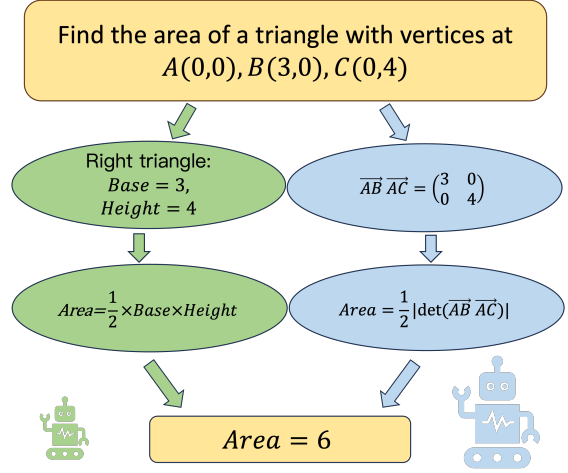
Find the area of a triangle with vertices at $A(0,0), B(3,0), C(0,4)$

Right triangle:
$Base = 3,$
$Height = 4$

$\overrightarrow{AB}\ \overrightarrow{AC} = \begin{pmatrix} 3 & 0 \\ 0 & 4 \end{pmatrix}$

$Area = \frac{1}{2} \times Base \times Height$

$Area = \frac{1}{2} |\det(\overrightarrow{AB}\ \overrightarrow{AC})|$

$Area = 6$